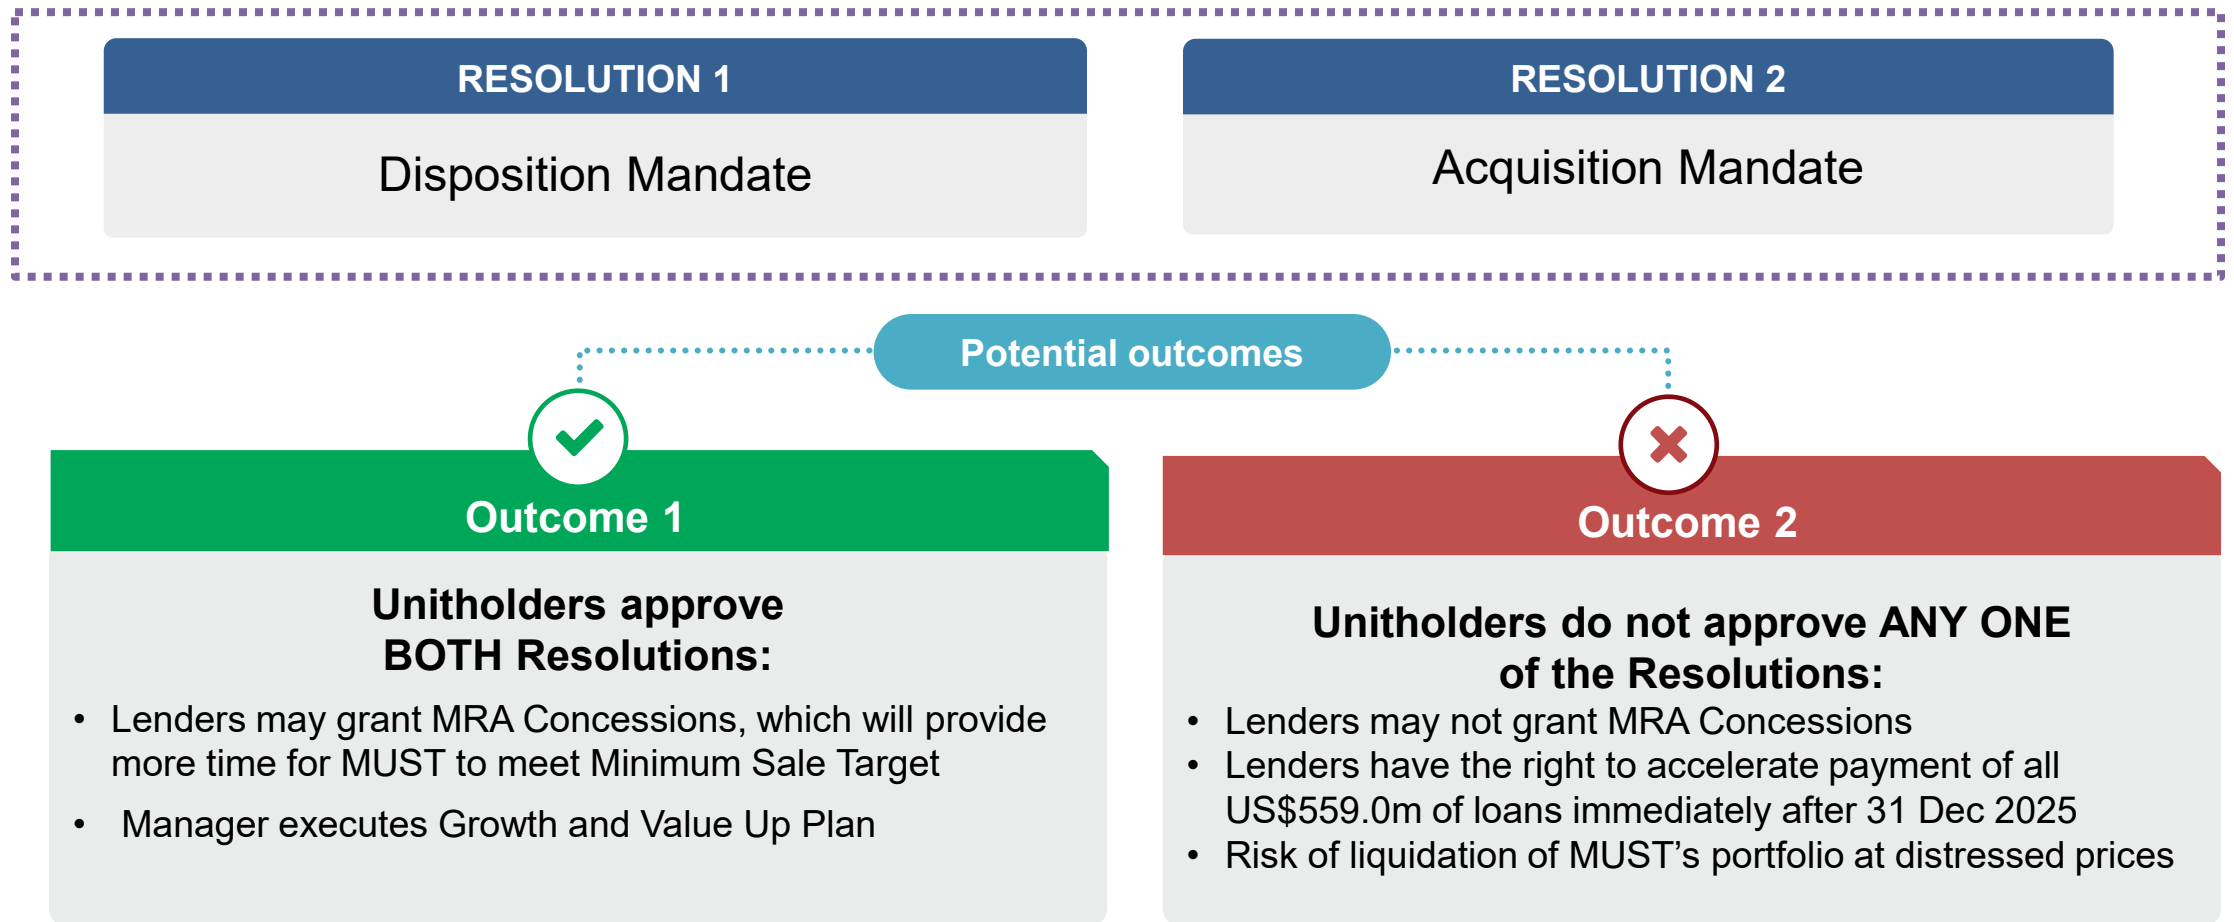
RESOLUTION 1

Disposition Mandate

RESOLUTION 2

Acquisition Mandate

Potential outcomes

Outcome 1

Unitholders approve BOTH Resolutions:

- Lenders may grant MRA Concessions, which will provide more time for MUST to meet Minimum Sale Target
- Manager executes Growth and Value Up Plan

Outcome 2

Unitholders do not approve ANY ONE of the Resolutions:

- Lenders may not grant MRA Concessions
- Lenders have the right to accelerate payment of all US$559.0m of loans immediately after 31 Dec 2025
- Risk of liquidation of MUST's portfolio at distressed prices